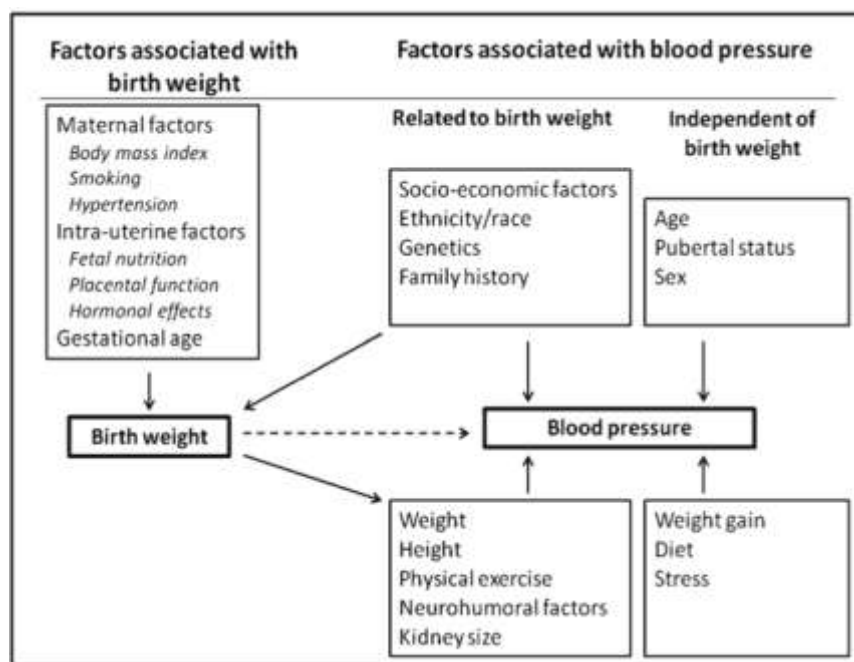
Factors associated with birth weight

Factors associated with blood pressure

Related to birth weight

Independent of birth weight

Maternal factors
Body mass index
Smoking
Hypertension
Intra-uterine factors
Fetal nutrition
Placental function
Hormonal effects
Gestational age

Socio-economic factors
Ethnicity/race
Genetics
Family history

Age
Pubertal status
Sex

Birth weight

Blood pressure

Weight
Height
Physical exercise
Neurohumoral factors
Kidney size

Weight gain
Diet
Stress